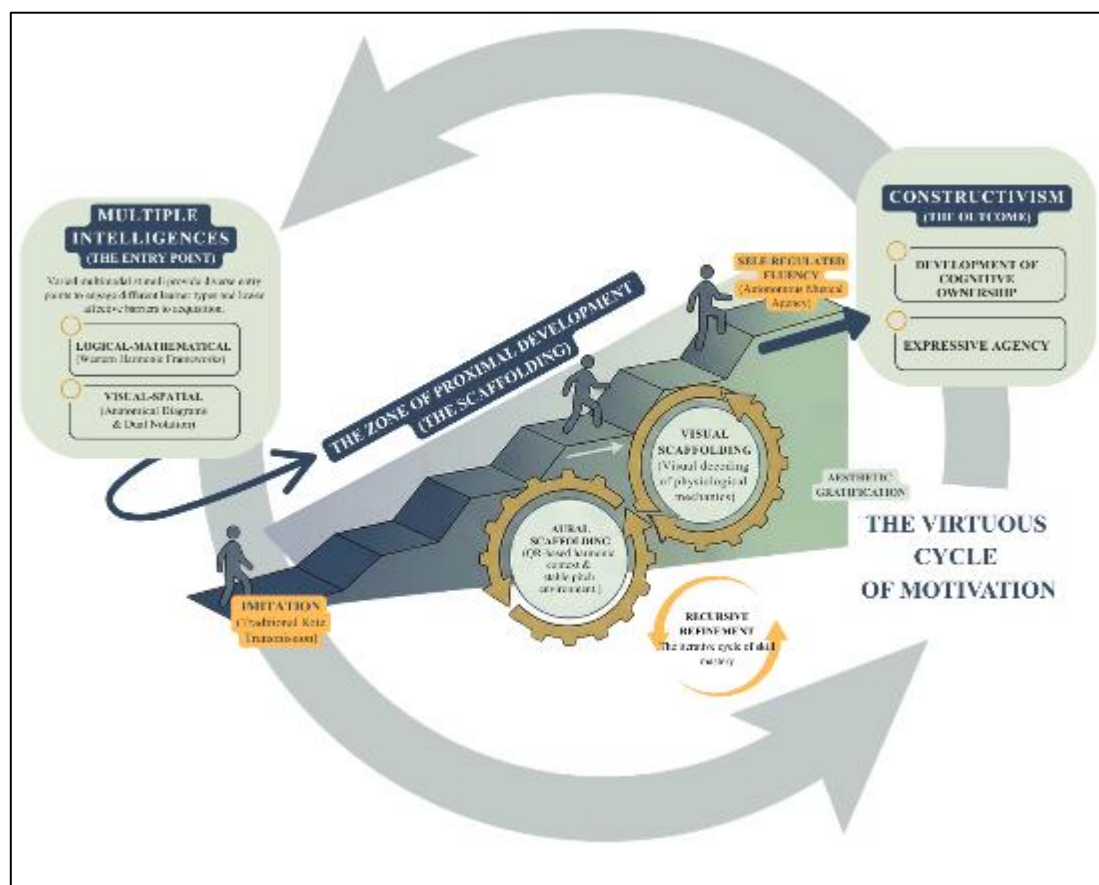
MULTIPLE INTELLIGENCES
(THE ENTRY POINT)

Varied multimodal stimuli provide diverse entry points to engage different learner types and lower affective barriers to acquisition.

LOGICAL-MATHEMATICAL
(Western Harmonic Frameworks)

VISUAL-SPATIAL
(Anatomical Diagrams & Dual Notation)

THE ZONE OF PROXIMAL DEVELOPMENT
(THE SCAFFOLDING)

SELF-REGULATED FLUENCY
(Autonomous Musical Agency)

CONSTRUCTIVISM
(THE OUTCOME)

DEVELOPMENT OF COGNITIVE OWNERSHIP

EXPRESSIVE AGENCY

VISUAL SCAFFOLDING
(Visual decoding of physiological mechanics)

AESTHETIC GRATIFICATION

AURAL SCAFFOLDING
(QR-based harmonic context & stable pitch environment)

THE VIRTUOUS CYCLE OF MOTIVATION

IMITATION
(Traditional Kaiz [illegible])

RECURSIVE REFINEMENT
The iterative cycle of skill mastery